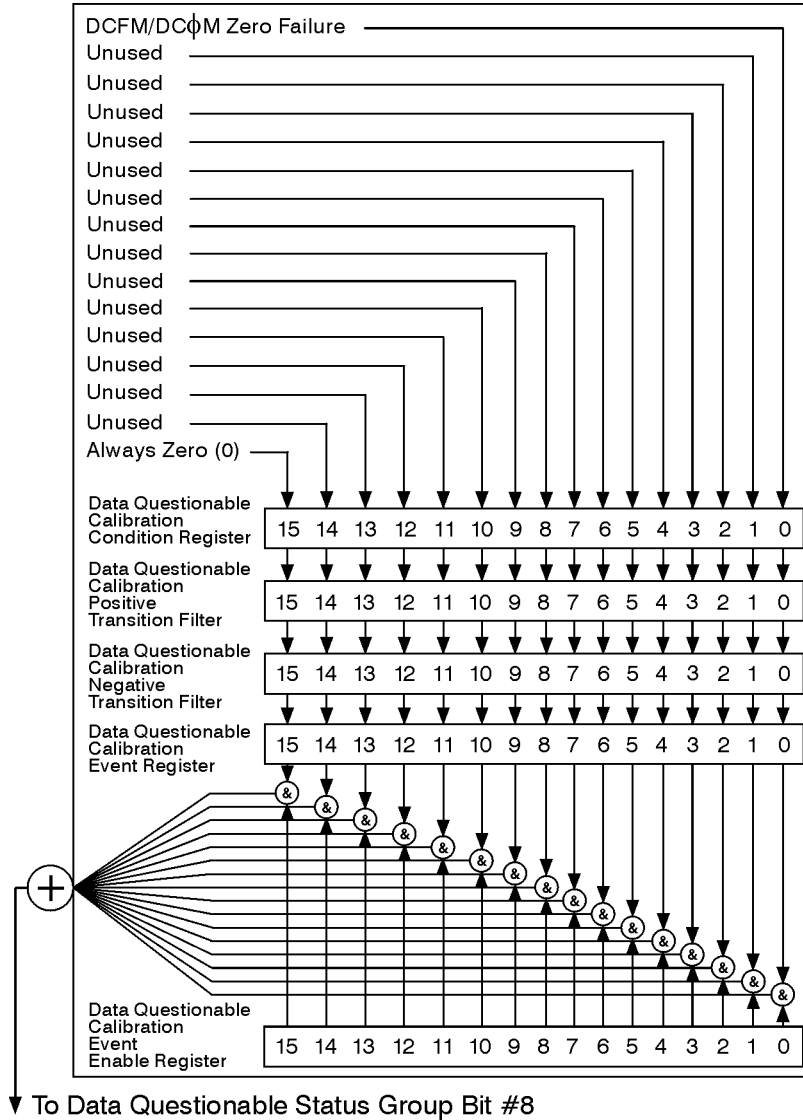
DCFM/DCϕM Zero Failure
Unused
Unused
Unused
Unused
Unused
Unused
Unused
Unused
Unused
Unused
Unused
Unused
Unused
Unused
Always Zero (0)

Data Questionable Calibration Condition Register

| 15 | 14 | 13 | 12 | 11 | 10 | 9 | 8 | 7 | 6 | 5 | 4 | 3 | 2 | 1 | 0 |
|---|---|---|---|---|---|---|---|---|---|---|---|---|---|---|---|

Data Questionable Calibration Positive Transition Filter

| 15 | 14 | 13 | 12 | 11 | 10 | 9 | 8 | 7 | 6 | 5 | 4 | 3 | 2 | 1 | 0 |
|---|---|---|---|---|---|---|---|---|---|---|---|---|---|---|---|

Data Questionable Calibration Negative Transition Filter

| 15 | 14 | 13 | 12 | 11 | 10 | 9 | 8 | 7 | 6 | 5 | 4 | 3 | 2 | 1 | 0 |
|---|---|---|---|---|---|---|---|---|---|---|---|---|---|---|---|

Data Questionable Calibration Event Register

| 15 | 14 | 13 | 12 | 11 | 10 | 9 | 8 | 7 | 6 | 5 | 4 | 3 | 2 | 1 | 0 |
|---|---|---|---|---|---|---|---|---|---|---|---|---|---|---|---|

& & & & & & & & & & & & & & & &

Data Questionable Calibration Event Enable Register

| 15 | 14 | 13 | 12 | 11 | 10 | 9 | 8 | 7 | 6 | 5 | 4 | 3 | 2 | 1 | 0 |
|---|---|---|---|---|---|---|---|---|---|---|---|---|---|---|---|

+

To Data Questionable Status Group Bit #8